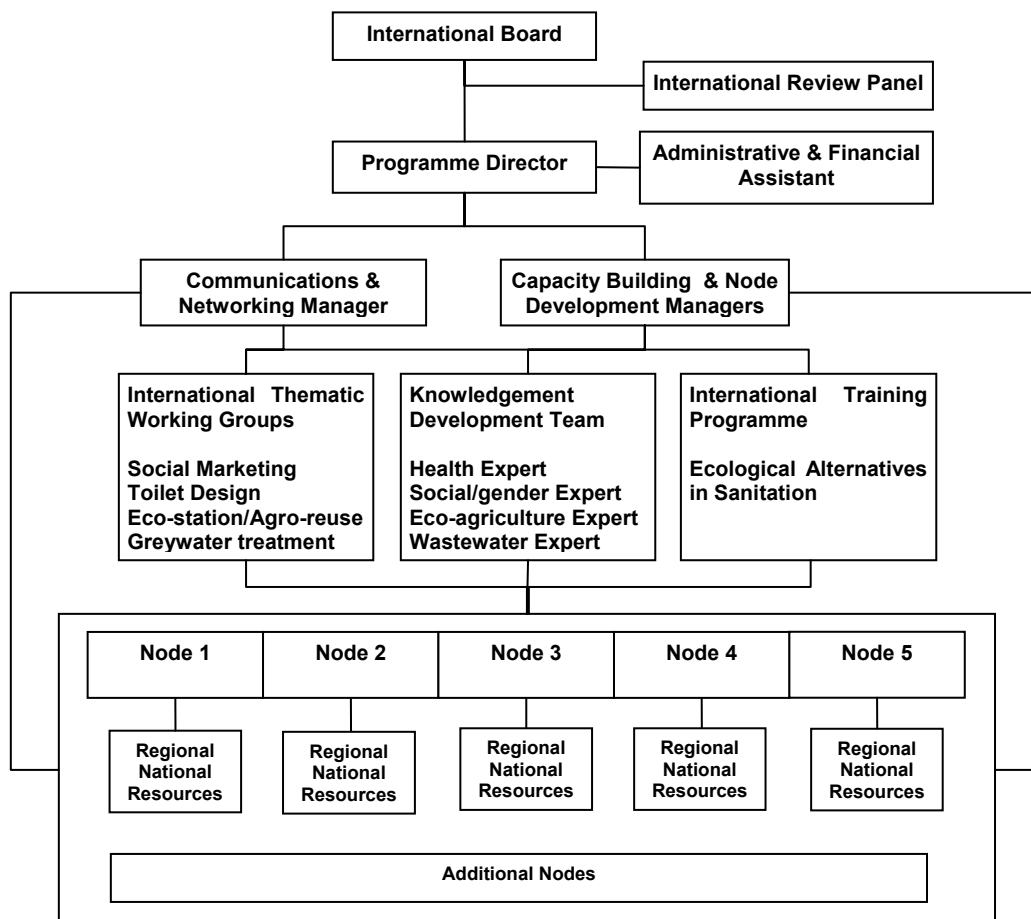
International Board

International Review Panel

Programme Director

Administrative & Financial Assistant

Communications & Networking Manager

Capacity Building & Node Development Managers

International Thematic Working Groups

Social Marketing
Toilet Design
Eco-station/Agro-reuse
Greywater treatment

Knowledgement Development Team

Health Expert
Social/gender Expert
Eco-agriculture Expert
Wastewater Expert

International Training Programme

Ecological Alternatives in Sanitation

Node 1

Node 2

Node 3

Node 4

Node 5

Regional National Resources

Regional National Resources

Regional National Resources

Regional National Resources

Regional National Resources

Additional Nodes